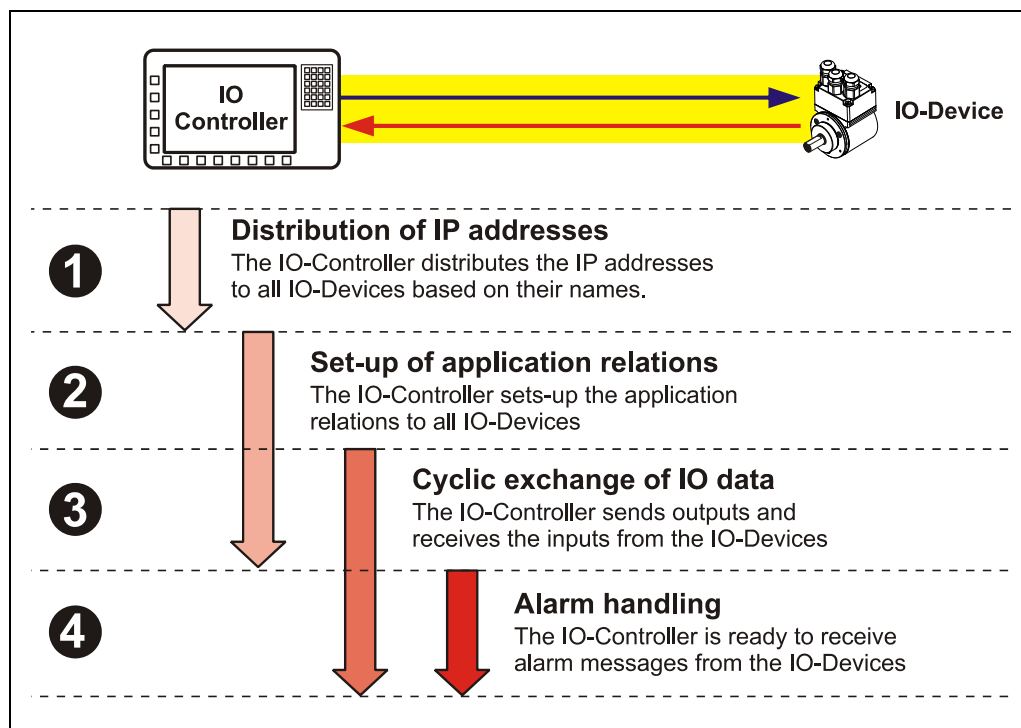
IO Controller

IO-Device

1

Distribution of IP addresses

The IO-Controller distributes the IP addresses to all IO-Devices based on their names.

2

Set-up of application relations

The IO-Controller sets-up the application relations to all IO-Devices

3

Cyclic exchange of IO data

The IO-Controller sends outputs and receives the inputs from the IO-Devices

4

Alarm handling

The IO-Controller is ready to receive alarm messages from the IO-Devices